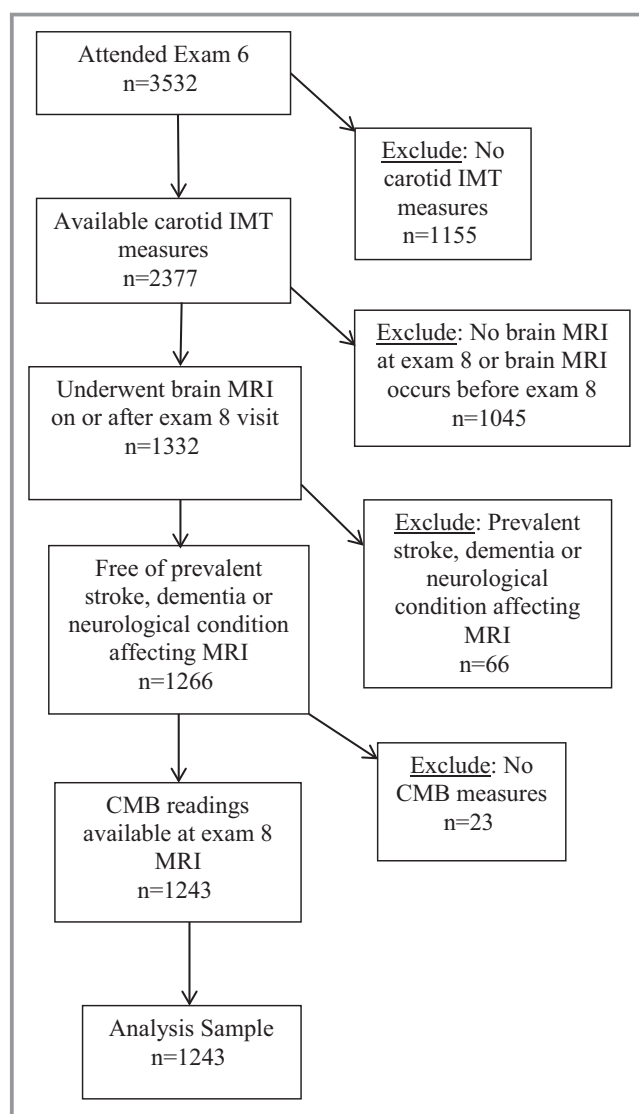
Attended Exam 6
n=3532

Exclude: No carotid IMT measures
n=1155

Available carotid IMT measures
n=2377

Exclude: No brain MRI at exam 8 or brain MRI occurs before exam 8
n=1045

Underwent brain MRI on or after exam 8 visit
n=1332

Exclude: Prevalent stroke, dementia or neurological condition affecting MRI
n=66

Free of prevalent stroke, dementia or neurological condition affecting MRI
n=1266

Exclude: No CMB measures
n=23

CMB readings available at exam 8 MRI
n=1243

Analysis Sample
n=1243